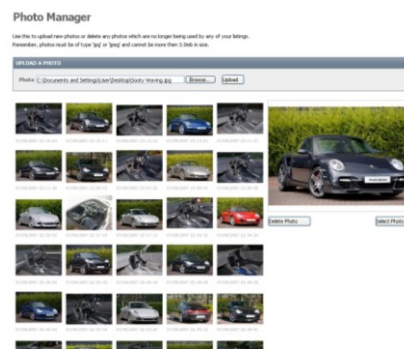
Photo Manager

Use this to upload new photos or delete any photos which are no longer being used by any of your listings. Remember, photos must be of type 'jpg' or 'jpeg' and cannot be more than 3.0mb in size.

UPLOAD A PHOTO

Photo: C:\Documents and Settings\User\Desktop\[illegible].jpg Browse... Upload

Delete Photo

Select Photo